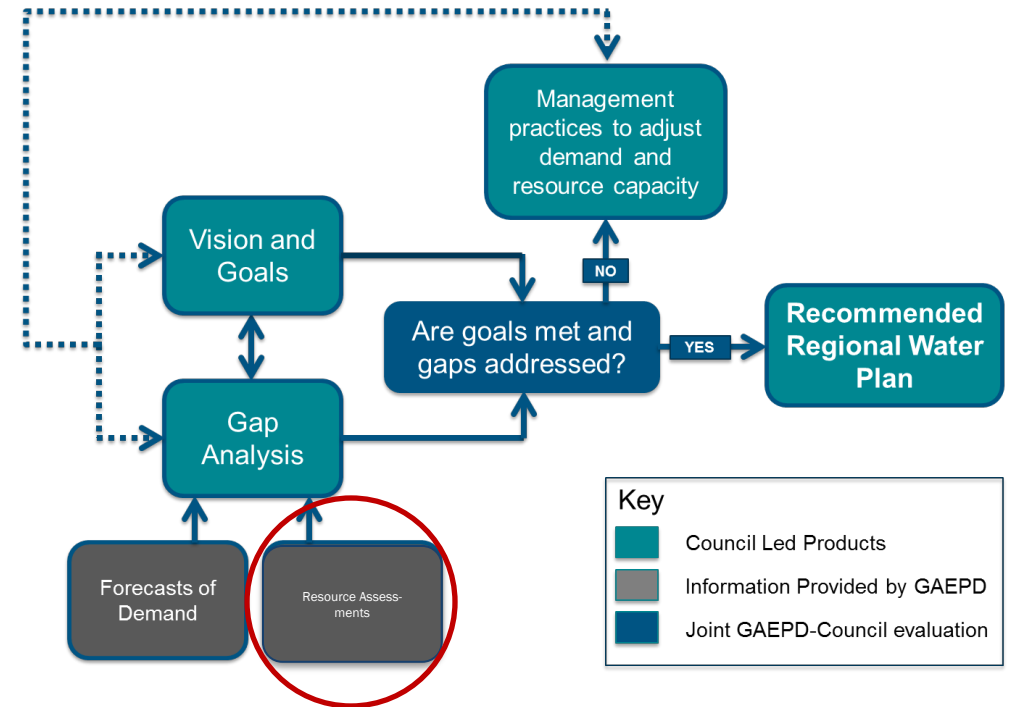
Management practices to adjust demand and resource capacity

Vision and Goals

NO

Are goals met and gaps addressed?

YES

Recommended Regional Water Plan

Gap Analysis

Forecasts of Demand

Resource Assessments

Key

Council Led Products

Information Provided by GAEPD

Joint GAEPD-Council evaluation